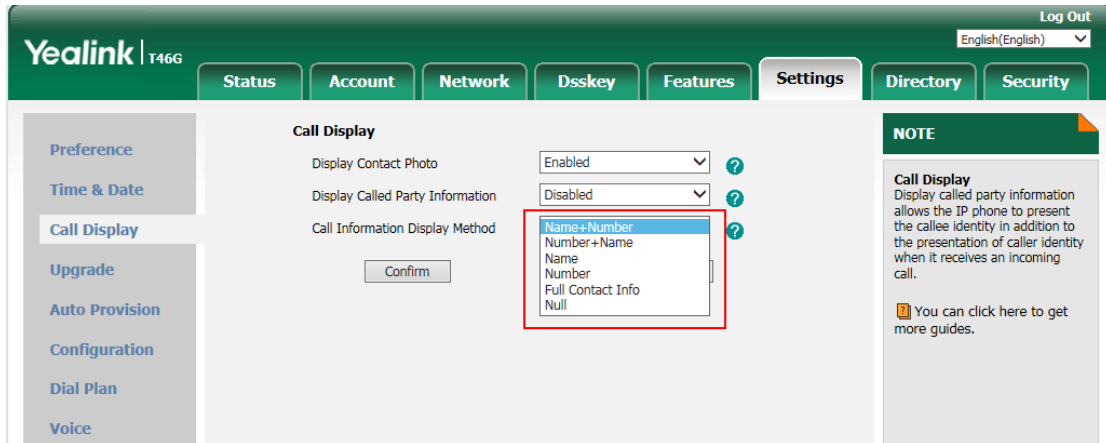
Log Out
English(English)

Yealink T46G

Status
Account
Network
Dsskey
Features
Settings
Directory
Security

Preference
Time & Date
Call Display
Upgrade
Auto Provision
Configuration
Dial Plan
Voice

Call Display

Display Contact Photo
Enabled
?

Display Called Party Information
Disabled
?

Call Information Display Method
Name+Number
?
Name+Number
Number+Name
Name
Number
Full Contact Info
Null

Confirm

NOTE

Call Display
Display called party information allows the IP phone to present the callee identity in addition to the presentation of caller identity when it receives an incoming call.

You can click here to get more guides.